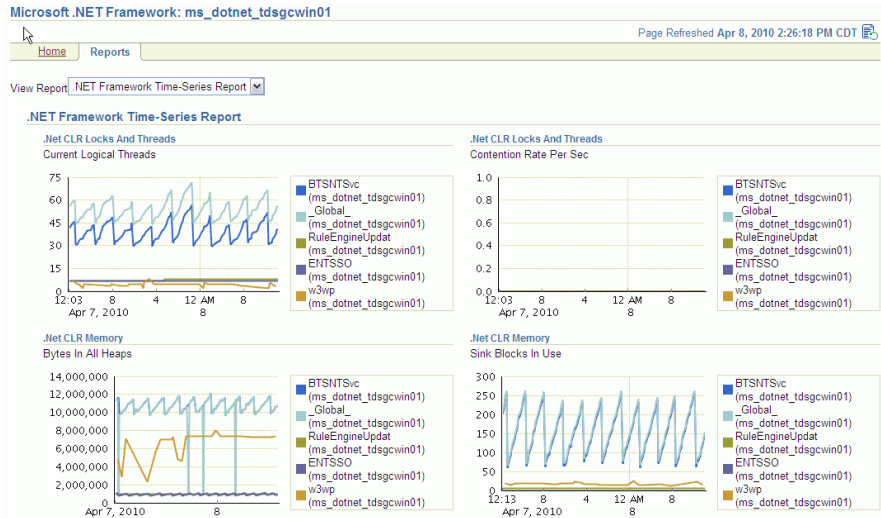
Microsoft .NET Framework: ms_dotnet_tdsgcwin01

Page Refreshed Apr 8, 2010 2:26:18 PM CDT

Home | Reports

View Report .NET Framework Time-Series Report

.NET Framework Time-Series Report

.Net CLR Locks And Threads
Current Logical Threads

75
60
45
30
15
0
12:03 8 4 12 AM 8
Apr 7, 2010 8

BTSNTSvc (ms_dotnet_tdsgcwin01)
_Global_ (ms_dotnet_tdsgcwin01)
RuleEngineUpdat (ms_dotnet_tdsgcwin01)
ENTSSO (ms_dotnet_tdsgcwin01)
w3wp (ms_dotnet_tdsgcwin01)

.Net CLR Locks And Threads
Contention Rate Per Sec

1.0
0.8
0.6
0.4
0.2
0.0
12:03 8 4 12 AM 8
Apr 7, 2010 8

BTSNTSvc (ms_dotnet_tdsgcwin01)
_Global_ (ms_dotnet_tdsgcwin01)
RuleEngineUpdat (ms_dotnet_tdsgcwin01)
ENTSSO (ms_dotnet_tdsgcwin01)
w3wp (ms_dotnet_tdsgcwin01)

.Net CLR Memory
Bytes In All Heaps

14,000,000
12,000,000
10,000,000
8,000,000
6,000,000
4,000,000
2,000,000
0
Apr 7, 2010 8

BTSNTSvc (ms_dotnet_tdsgcwin01)
_Global_ (ms_dotnet_tdsgcwin01)
RuleEngineUpdat (ms_dotnet_tdsgcwin01)
ENTSSO (ms_dotnet_tdsgcwin01)
w3wp (ms_dotnet_tdsgcwin01)

.Net CLR Memory
Sink Blocks In Use

300
250
200
150
100
50
0
12:13 8 4 12 AM 8
Apr 7, 2010 8

BTSNTSvc (ms_dotnet_tdsgcwin01)
_Global_ (ms_dotnet_tdsgcwin01)
RuleEngineUpdat (ms_dotnet_tdsgcwin01)
ENTSSO (ms_dotnet_tdsgcwin01)
w3wp (ms_dotnet_tdsgcwin01)